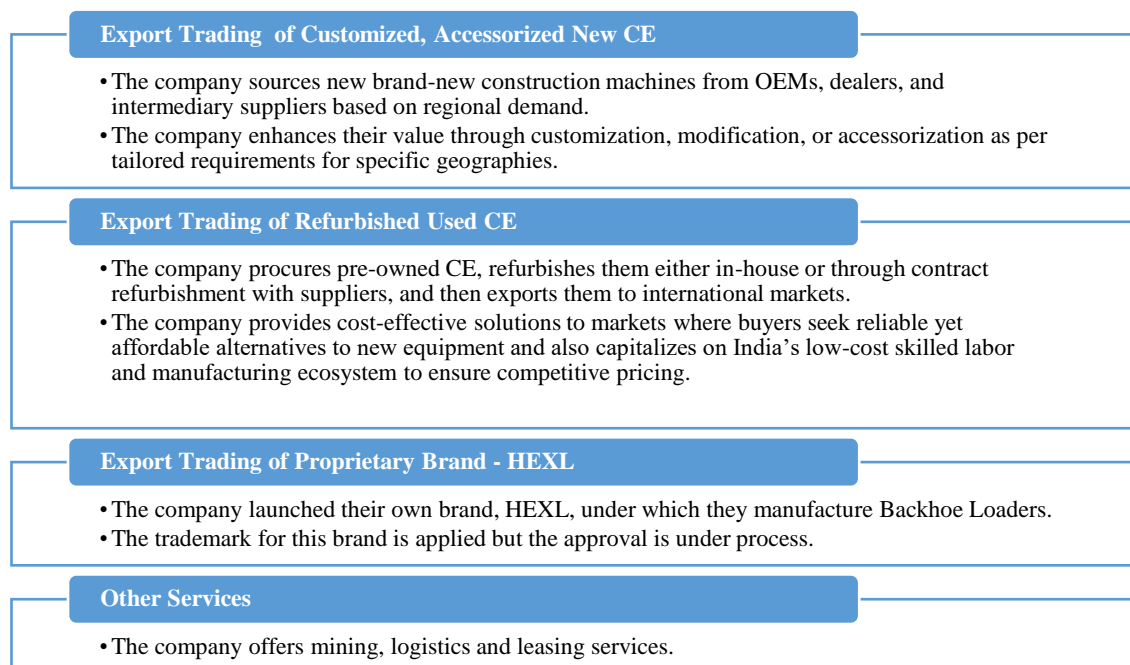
**Export Trading  of Customized, Accessorized New CE**

- The company sources new brand-new construction machines from OEMs, dealers, and intermediary suppliers based on regional demand.
- The company enhances their value through customization, modification, or accessorization as per tailored requirements for specific geographies.

**Export Trading of Refurbished Used CE**

- The company procures pre-owned CE, refurbishes them either in-house or through contract refurbishment with suppliers, and then exports them to international markets.
- The company provides cost-effective solutions to markets where buyers seek reliable yet affordable alternatives to new equipment and also capitalizes on India's low-cost skilled labor and manufacturing ecosystem to ensure competitive pricing.

**Export Trading of Proprietary Brand - HEXL**

- The company launched their own brand, HEXL, under which they manufacture Backhoe Loaders.
- The trademark for this brand is applied but the approval is under process.

**Other Services**

- The company offers mining, logistics and leasing services.